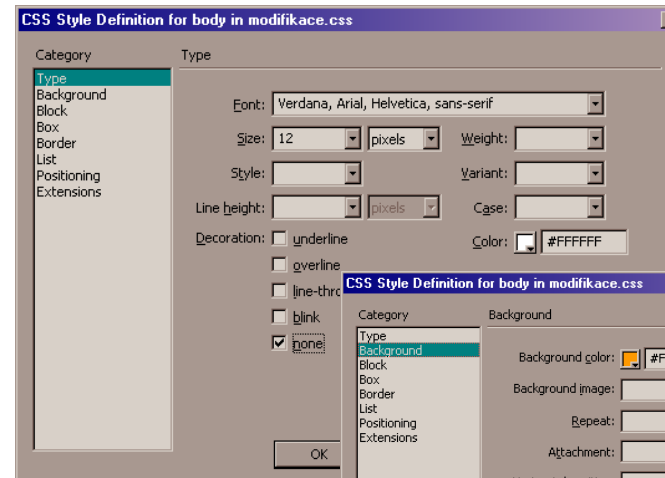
CSS Style Definition for body in modifikace.css

Category
Type
Background
Block
Box
Border
List
Positioning
Extensions

Type

Font: Verdana, Arial, Helvetica, sans-serif
Size: 12 pixels
Weight:
Style:
Variant:
Line height: pixels
Case:
Decoration: underline
overline
line-thro
blink
none
Color: #FFFFFF

OK

CSS Style Definition for body in modifikace.css

Category
Type
Background
Block
Box
Border
List
Positioning
Extensions

Background

Background color: #F
Background image:
Repeat:
Attachment: